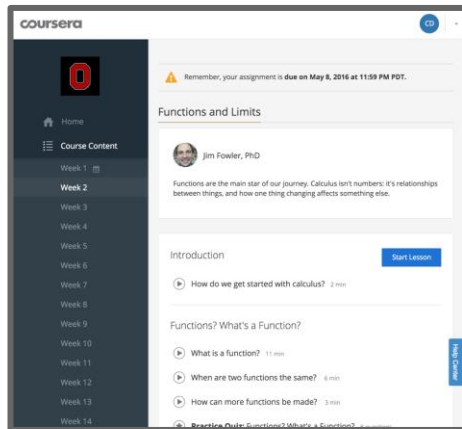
coursera

CD

Home
Course Content
Week 1
Week 2
Week 3
Week 4
Week 5
Week 6
Week 7
Week 8
Week 9
Week 10
Week 11
Week 12
Week 13
Week 14

Remember, your assignment is due on May 8, 2016 at 11:59 PM PDT.

Functions and Limits

Jim Fowler, PhD

Functions are the main star of our journey. Calculus isn't numbers: it's relationships between things, and how one thing changing affects something else.

Introduction

Start Lesson

How do we get started with calculus? 2 min

Functions? What's a Function?

What is a function? 11 min

When are two functions the same? 6 min

How can more functions be made? 3 min

Practice Quiz: Functions? What's a Function? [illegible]

Help Center